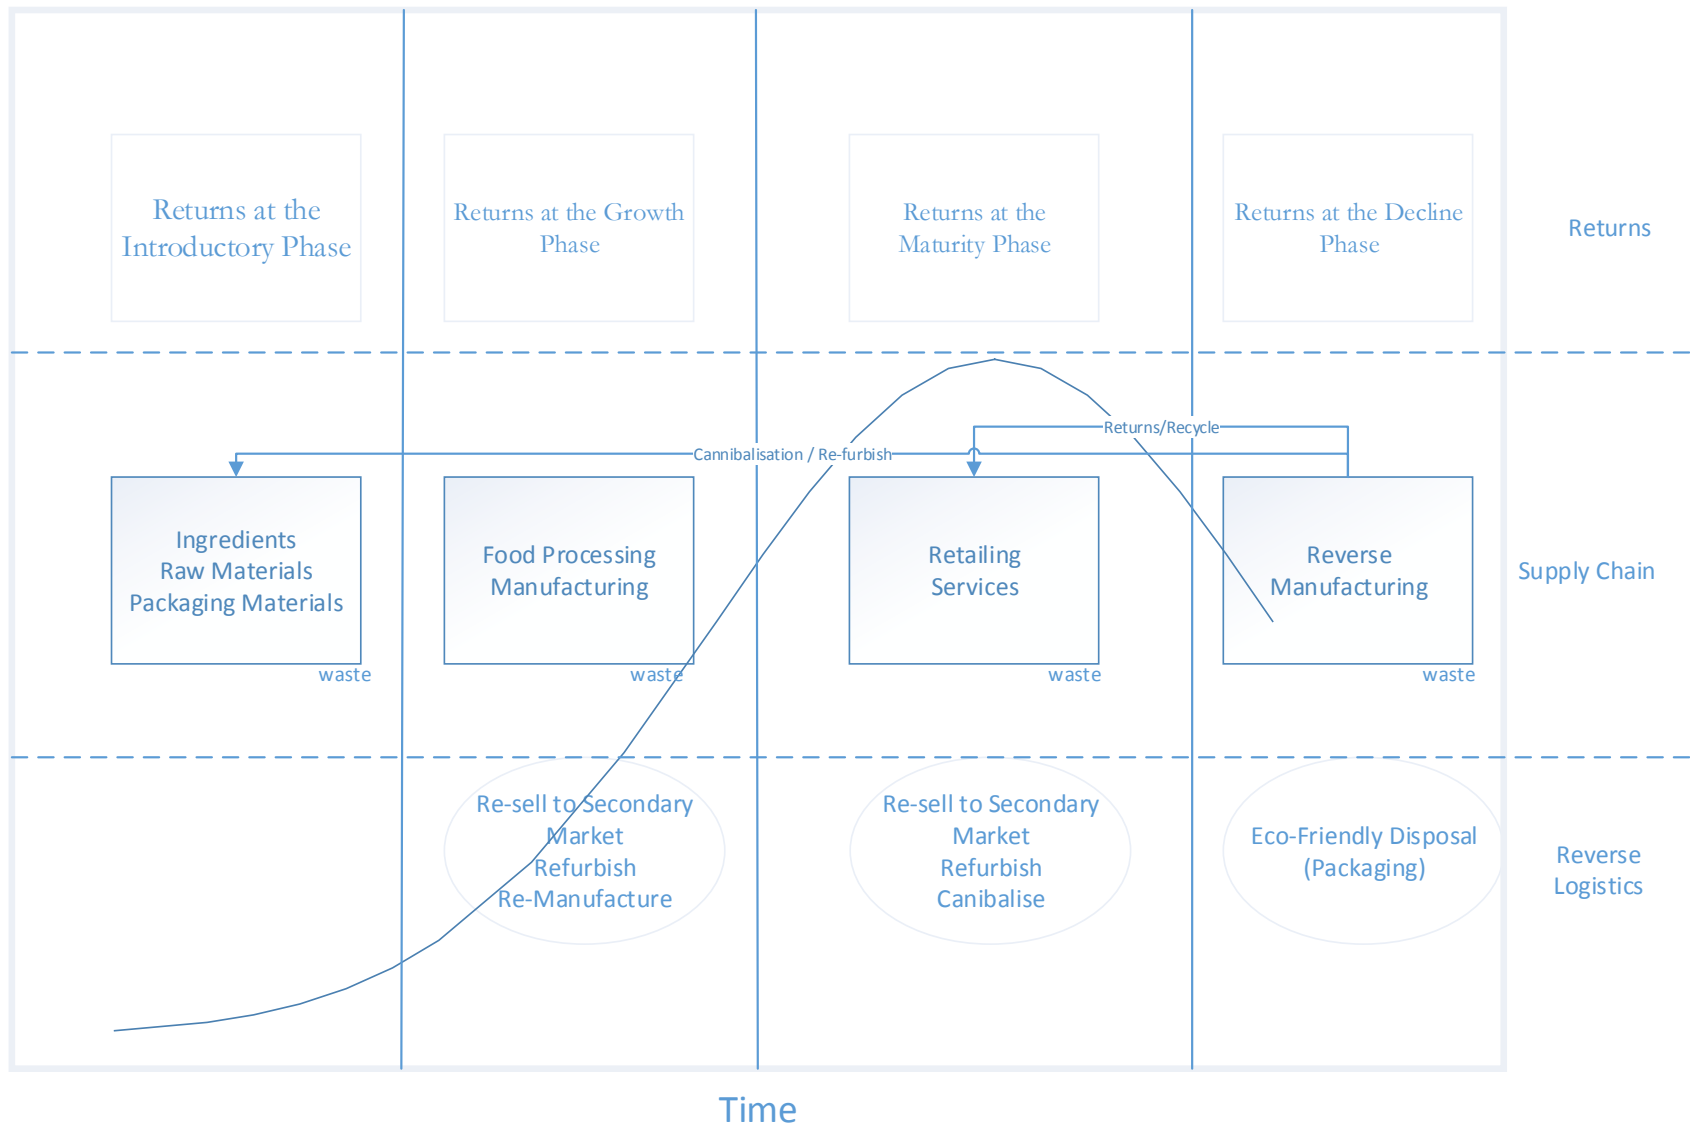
Returns at the Introductory Phase

Returns at the Growth Phase

Returns at the Maturity Phase

Returns at the Decline Phase

Returns

Returns/Recycle

Cannibalisation / Re-furbish

Ingredients
Raw Materials
Packaging Materials

waste

Food Processing
Manufacturing

waste

Retailing
Services

waste

Reverse
Manufacturing

waste

Supply Chain

Re-sell to Secondary Market
Refurbish
Re-Manufacture

Re-sell to Secondary Market
Refurbish
Canibalise

Eco-Friendly Disposal
(Packaging)

Reverse Logistics

Time